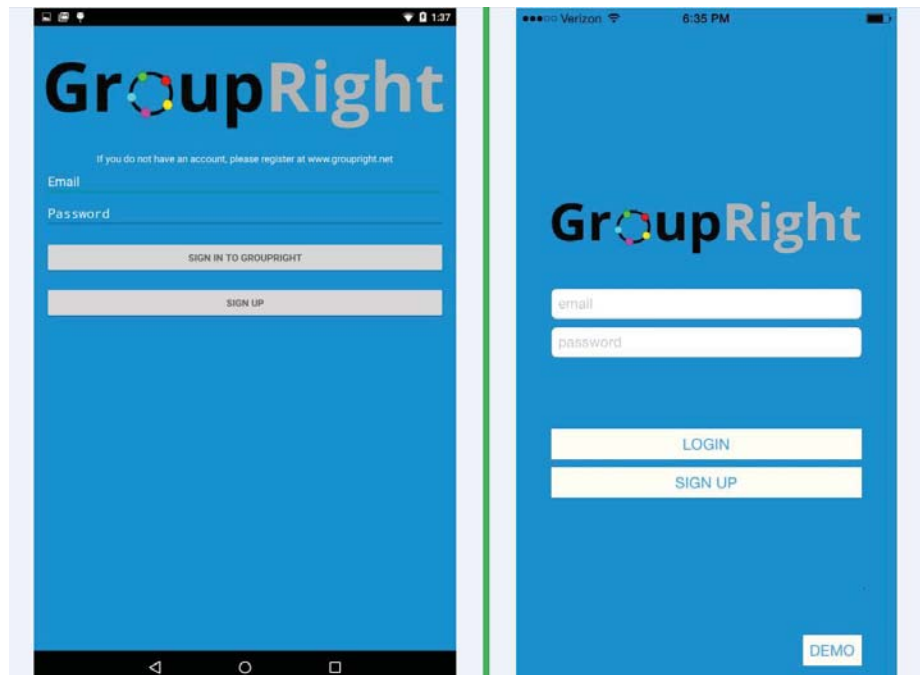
1:37

GroupRight

If you do not have an account, please register at www.groupright.net

Email

Password

SIGN IN TO GROUPRIGHT

SIGN UP

Verizon 6:35 PM

GroupRight

email

password

LOGIN

SIGN UP

DEMO